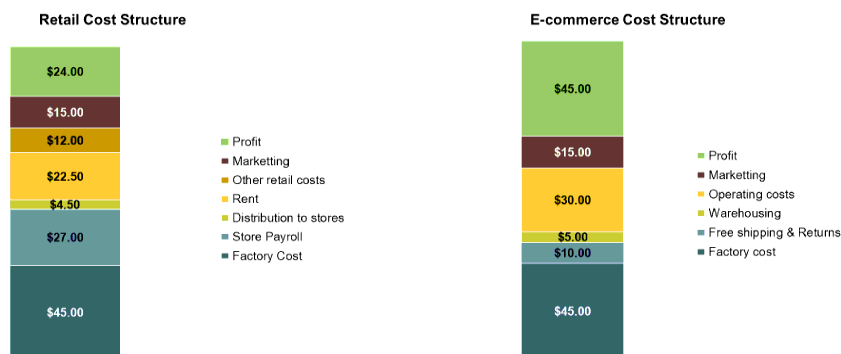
Retail Cost Structure

$24.00
$15.00
$12.00
$22.50
$4.50
$27.00
$45.00

Profit
Marketting
Other retail costs
Rent
Distribution to stores
Store Payroll
Factory Cost

E-commerce Cost Structure

$45.00
$15.00
$30.00
$5.00
$10.00
$45.00

Profit
Marketting
Operating costs
Warehousing
Free shipping & Returns
Factory cost